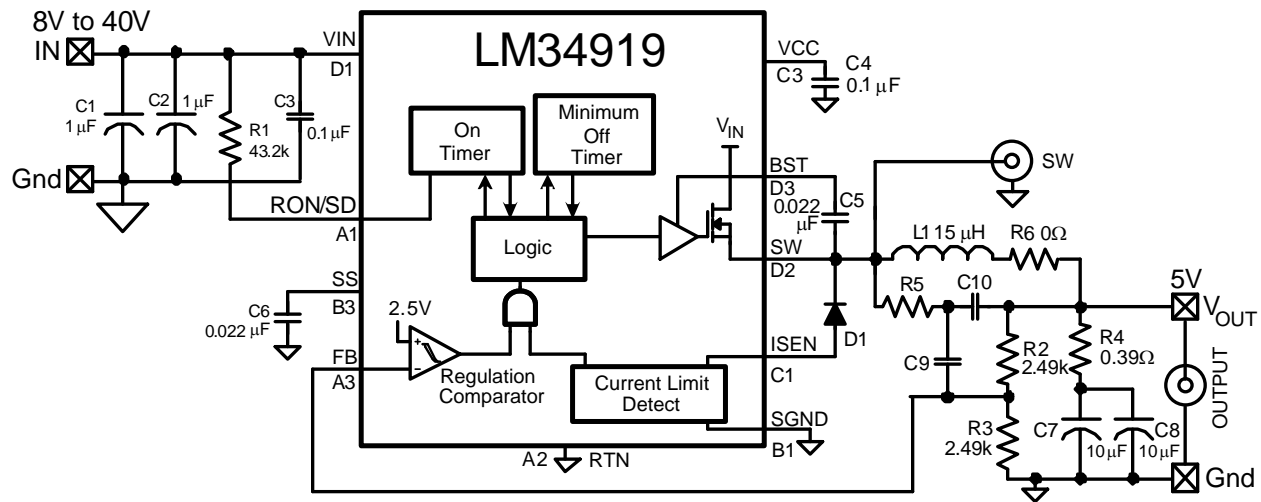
8V to 40V
IN
VIN
D1
LM34919
VCC
C3
C4
0.1 $\mu$F
C1
1 $\mu$F
C2
1 $\mu$F
R1
43.2k
C3
0.1 $\mu$F
Gnd
On Timer
Minimum Off Timer
$V_{IN}$
BST
D3
C5
0.022 $\mu$F
SW
RON/SD
A1
Logic
SW
D2
L1 15 $\mu$H
R6 0$\Omega$
R5
C10
5V
$V_{OUT}$
SS
B3
C6
0.022 $\mu$F
2.5V
+
-
FB
A3
Regulation Comparator
Current Limit Detect
ISEN
C1
D1
R2
2.49k
R4
0.39$\Omega$
C9
OUTPUT
SGND
B1
R3
2.49k
C7
10 $\mu$F
C8
10 $\mu$F
A2
RTN
Gnd